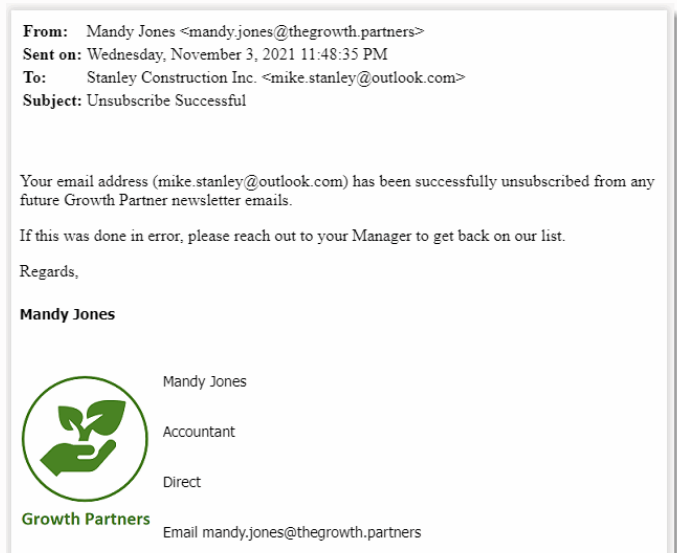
**From:** Mandy Jones <mandy.jones@thegrowth.partners>
**Sent on:** Wednesday, November 3, 2021 11:48:35 PM
**To:** Stanley Construction Inc. <mike.stanley@outlook.com>
**Subject:** Unsubscribe Successful

Your email address (mike.stanley@outlook.com) has been successfully unsubscribed from any future Growth Partner newsletter emails.

If this was done in error, please reach out to your Manager to get back on our list.

Regards,

**Mandy Jones**

Growth Partners

Mandy Jones

Accountant

Direct

Email mandy.jones@thegrowth.partners